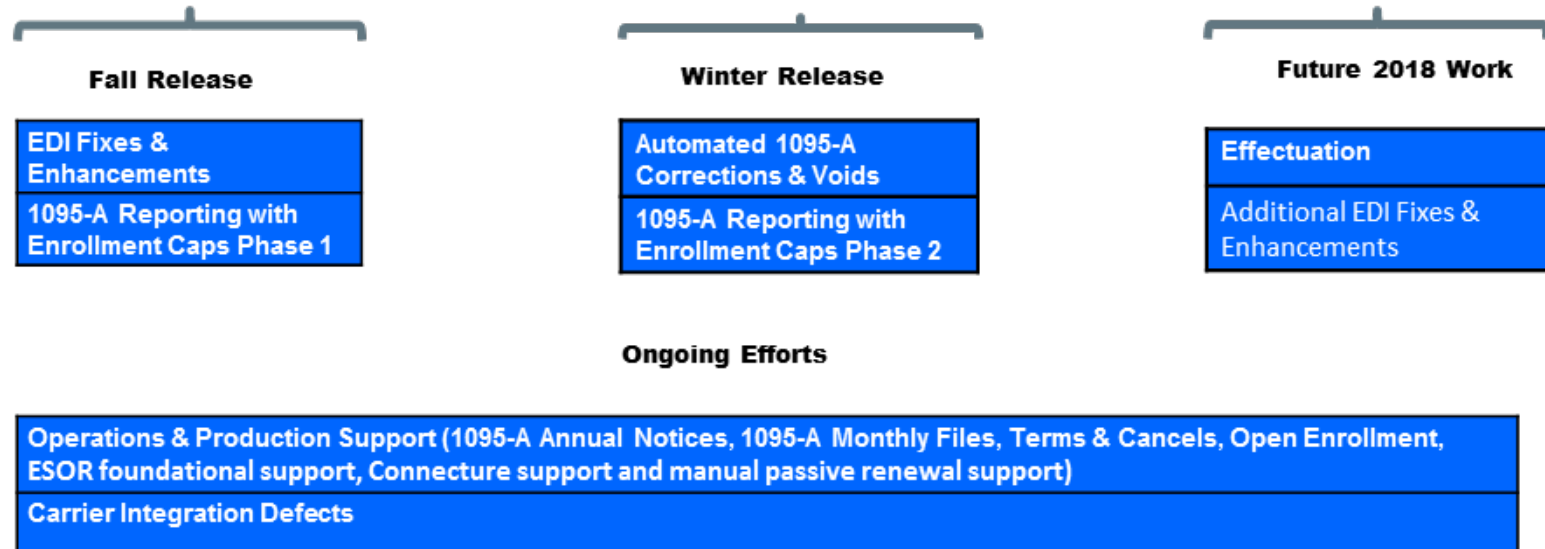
Fall Release

EDI Fixes & Enhancements

1095-A Reporting with Enrollment Caps Phase 1

Winter Release

Automated 1095-A Corrections & Voids

1095-A Reporting with Enrollment Caps Phase 2

Future 2018 Work

Effectuation

Additional EDI Fixes & Enhancements

Ongoing Efforts

Operations & Production Support (1095-A Annual Notices, 1095-A Monthly Files, Terms & Cancels, Open Enrollment, ESOR foundational support, Connecture support and manual passive renewal support)

Carrier Integration Defects